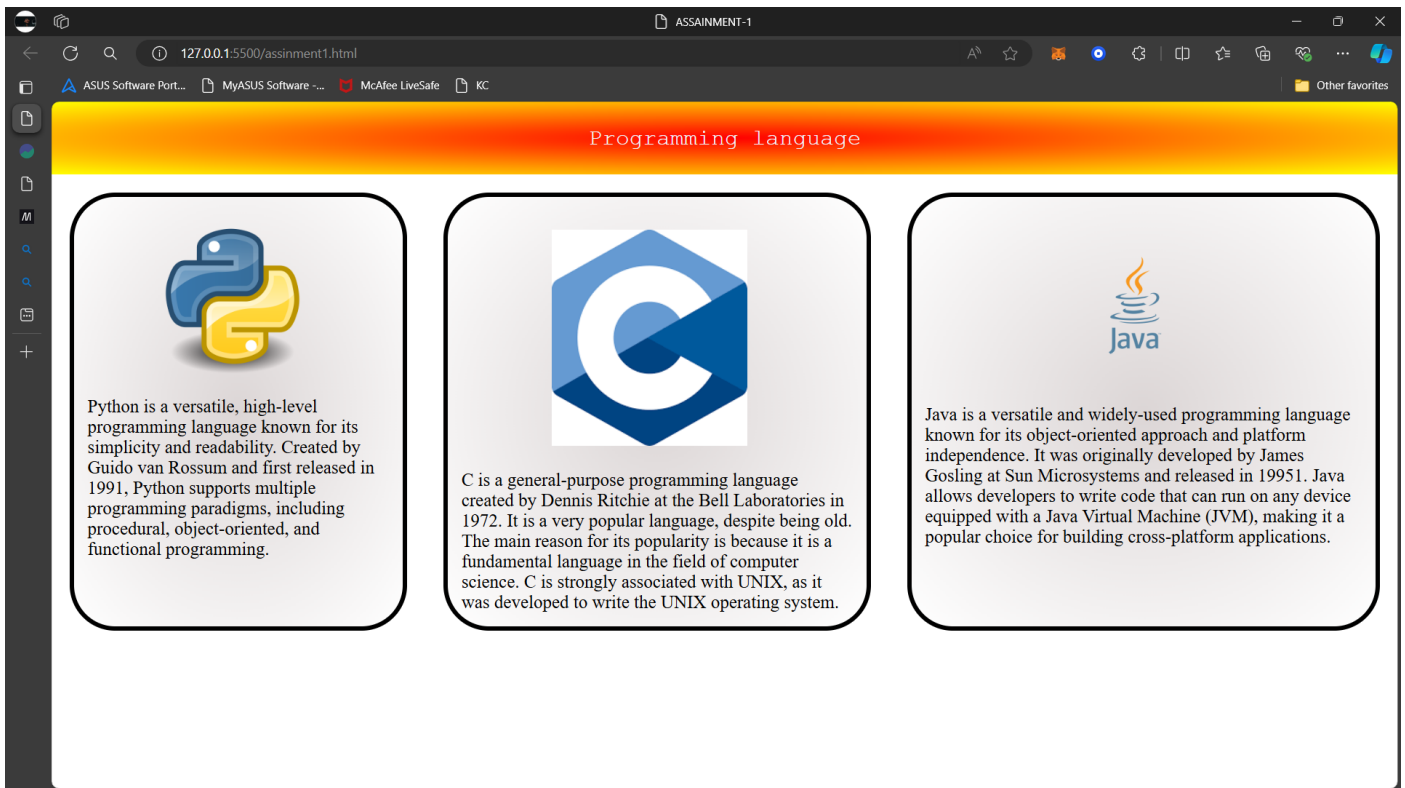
ASSAINMENT-1

127.0.0.1:5500/assinment1.html

ASUS Software Port... MyASUS Software -... McAfee LiveSafe KC

Other favorites

Programming language

Python is a versatile, high-level programming language known for its simplicity and readability. Created by Guido van Rossum and first released in 1991, Python supports multiple programming paradigms, including procedural, object-oriented, and functional programming.

C is a general-purpose programming language created by Dennis Ritchie at the Bell Laboratories in 1972. It is a very popular language, despite being old. The main reason for its popularity is because it is a fundamental language in the field of computer science. C is strongly associated with UNIX, as it was developed to write the UNIX operating system.

Java

Java is a versatile and widely-used programming language known for its object-oriented approach and platform independence. It was originally developed by James Gosling at Sun Microsystems and released in 19951. Java allows developers to write code that can run on any device equipped with a Java Virtual Machine (JVM), making it a popular choice for building cross-platform applications.